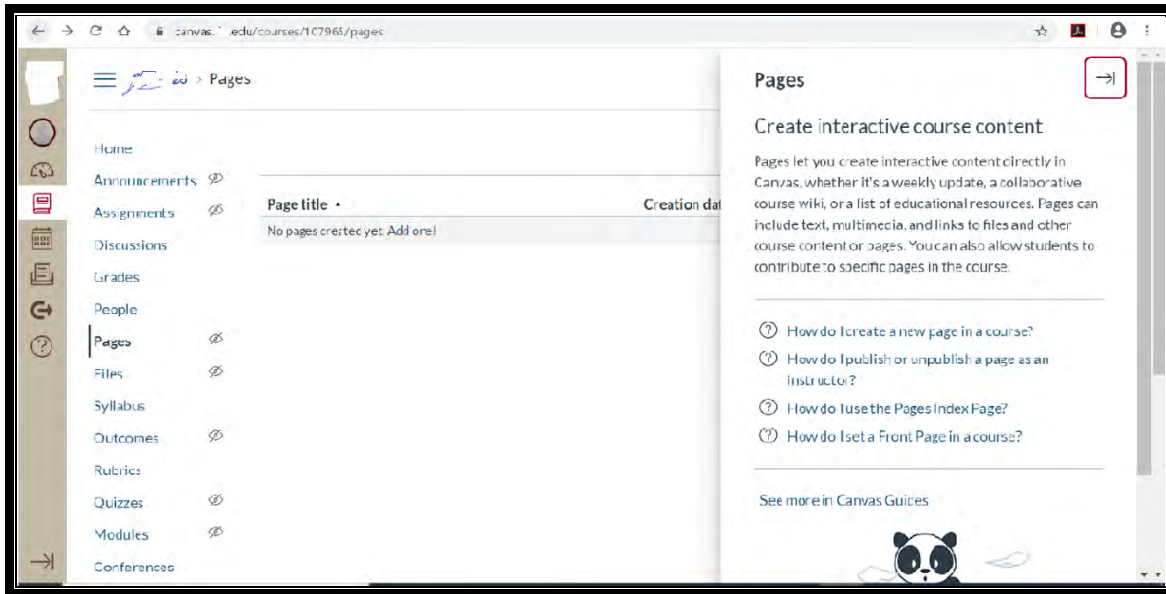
canvas.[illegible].edu/courses/107965/pages

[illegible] > Pages

Home
Announcements
Assignments
Discussions
Grades
People
Pages
Files
Syllabus
Outcomes
Rubrics
Quizzes
Modules
Conferences

| Page title ▲ | Creation dat |
|---|---|
| No pages created yet. Add one! | |

Pages

Create interactive course content

Pages let you create interactive content directly in Canvas, whether it's a weekly update, a collaborative course wiki, or a list of educational resources. Pages can include text, multimedia, and links to files and other course content or pages. You can also allow students to contribute to specific pages in the course.

How do I create a new page in a course?
How do I publish or unpublish a page as an instructor?
How do I use the Pages Index Page?
How do I set a Front Page in a course?

See more in Canvas Guides